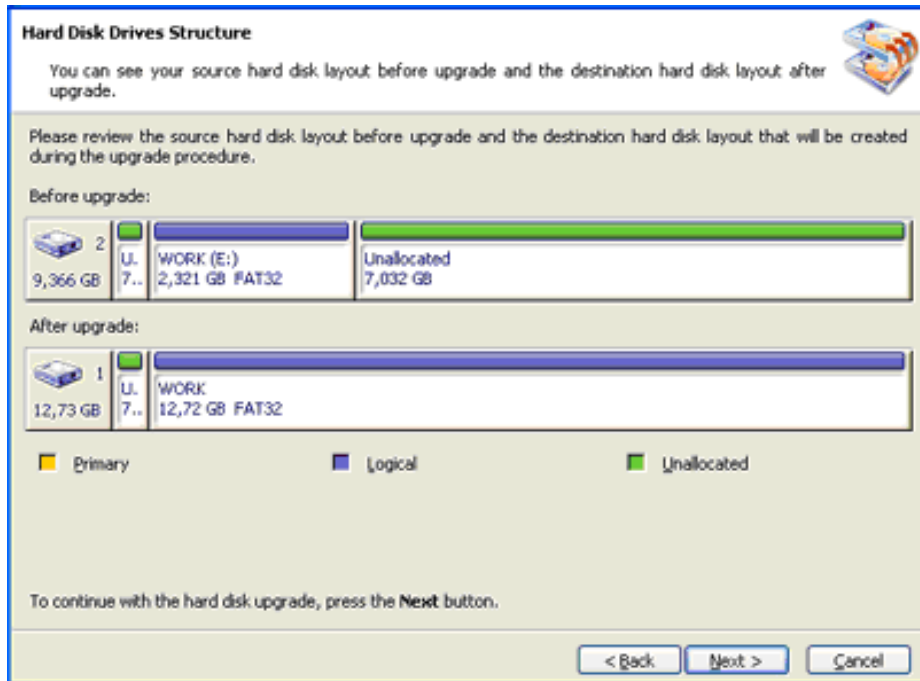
Hard Disk Drives Structure

You can see your source hard disk layout before upgrade and the destination hard disk layout after upgrade.

Please review the source hard disk layout before upgrade and the destination hard disk layout that will be created during the upgrade procedure.

Before upgrade:

2
9,366 GB
U.
7..
WORK (E:)
2,321 GB FAT32
Unallocated
7,032 GB

After upgrade:

1
12,73 GB
U.
7..
WORK
12,72 GB FAT32

Primary
Logical
Unallocated

To continue with the hard disk upgrade, press the **Next** button.

< Back
Next >
Cancel